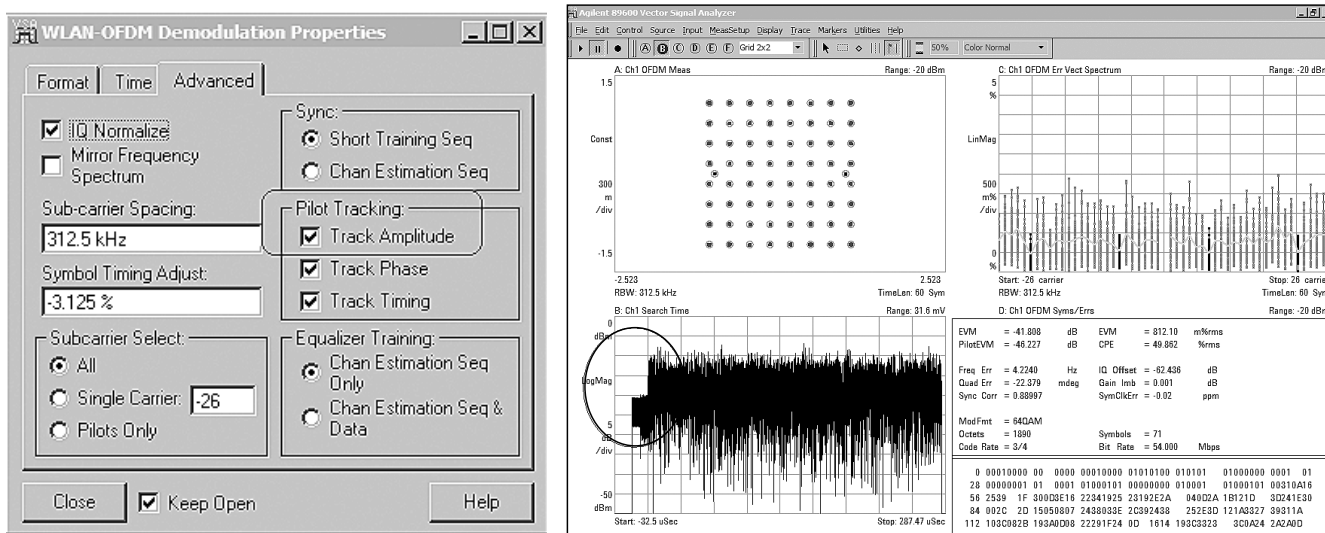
VSA WLAN-OFDM Demodulation Properties

Format | Time | Advanced

☑ IQ Normalize
☐ Mirror Frequency Spectrum

Sub-carrier Spacing:
312.5 kHz

Symbol Timing Adjust:
-3.125 %

Subcarrier Select:
◉ All
○ Single Carrier: -26
○ Pilots Only

Sync:
◉ Short Training Seq
○ Chan Estimation Seq

Pilot Tracking:
☑ Track Amplitude
☑ Track Phase
☑ Track Timing

Equalizer Training:
◉ Chan Estimation Seq Only
○ Chan Estimation Seq & Data

Close ☑ Keep Open Help

Agilent 89600 Vector Signal Analyzer

File Edit Control Source Input MeasSetup Display Trace Markers Utilities Help

Ⓐ Ⓑ Ⓒ Ⓓ Ⓔ Ⓕ Grid 2x2 50% Color Normal

A: Ch1 OFDM Meas Range: -20 dBm
1.5
Const
300 m /div
-1.5
-2.523 2.523
RBW: 312.5 kHz TimeLen: 60 Sym

C: Ch1 OFDM Err Vect Spectrum Range: -20 dBm
5 %
LinMag
500 m% /div
0 %
Start: -26 carrier Stop: 26 carrier
RBW: 312.5 kHz TimeLen: 60 Sym

B: Ch1 Search Time Range: 31.6 mV
0 dBm
LogMag
5 dB /div
-50 dBm
Start: -32.5 uSec Stop: 287.47 uSec

D: Ch1 OFDM Syms/Errs Range: -20 dBm

| | | | | | |
|---|---|---|---|---|---|
| EVM | = -41.808 | dB | EVM | = 812.10 | m%rms |
| PilotEVM | = -46.227 | dB | CPE | = 49.862 | %rms |
| Freq Err | = 4.2240 | Hz | IQ Offset | = -62.436 | dB |
| Quad Err | = -22.379 | mdeg | Gain Imb | = 0.001 | dB |
| Sync Corr | = 0.88997 | | SymClkErr | = -0.02 | ppm |
| ModFmt | = 64QAM | | | | |
| Octets | = 1890 | | Symbols | = 71 | |
| Code Rate | = 3/4 | | Bit Rate | = 54.000 | Mbps |

0 00010000 00 0000 00010000 01010100 010101 01000000 0001 01
28 00000001 01 0001 01000101 00000000 010001 01000101 00310A16
56 2539 1F 300D3E16 22341925 23192E2A 040D2A 1B121D 3D241E30
84 002C 2D 15050807 2438033E 2C392438 252E3D 121A3327 39311A
112 103C082B 193A0D08 22291F24 0D 1614 193C3323 3C0A24 2A2A0D